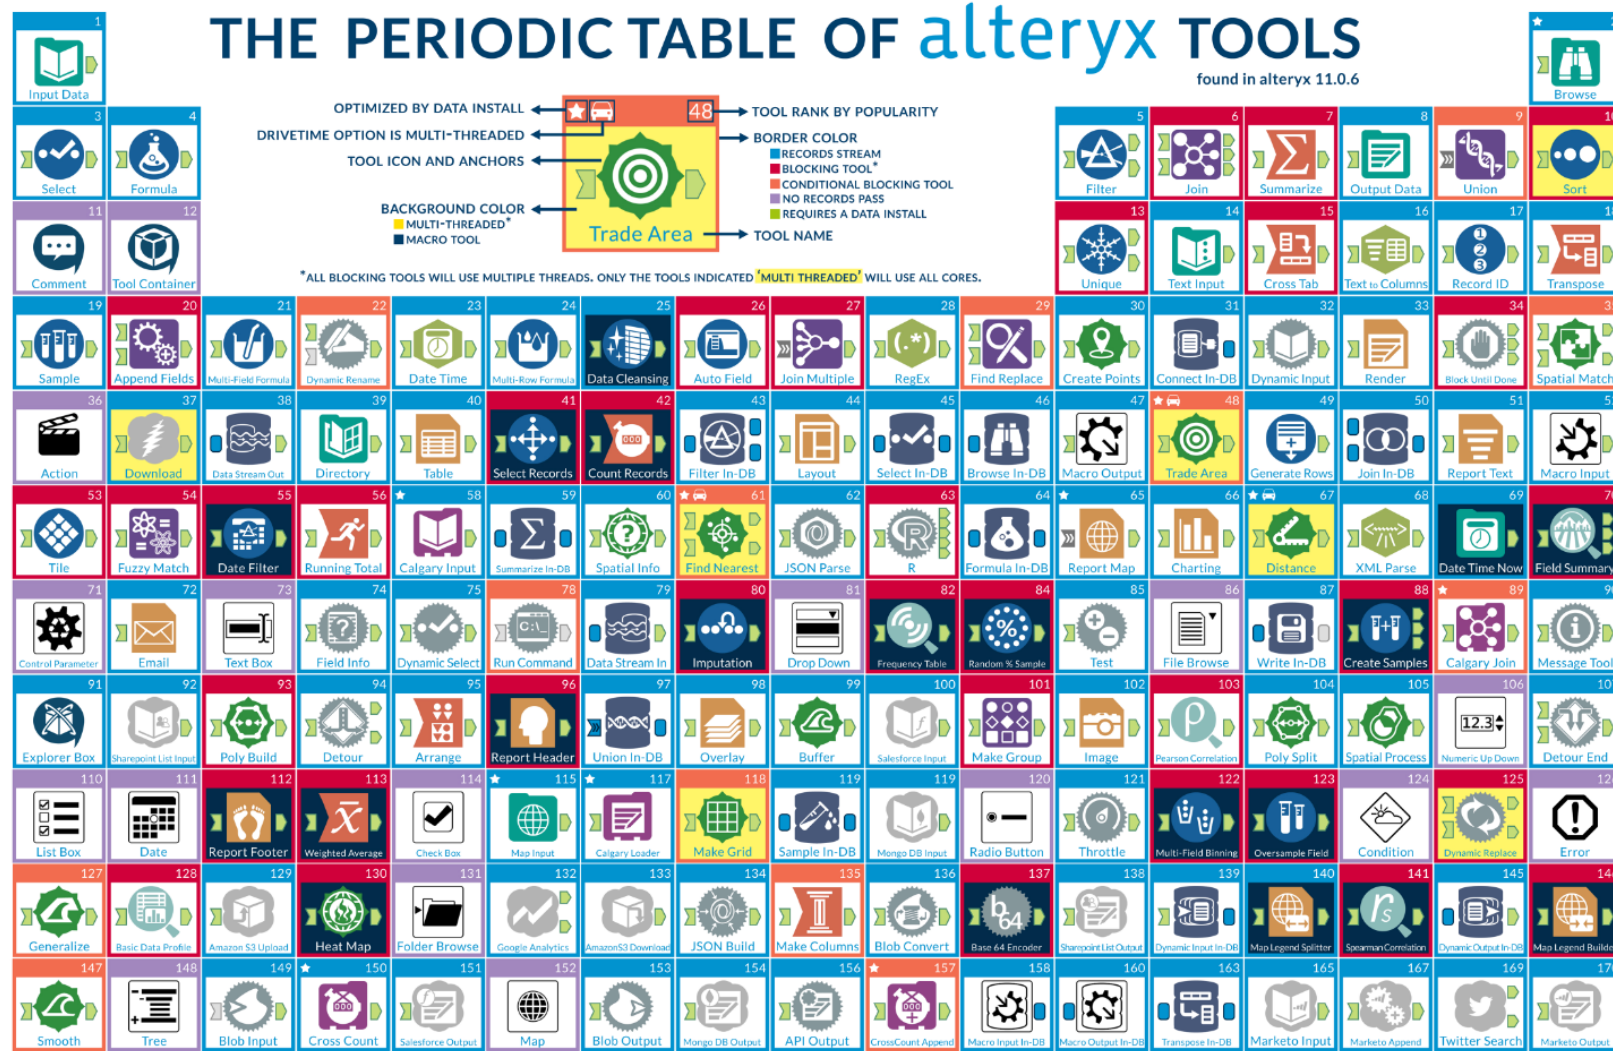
THE PERIODIC TABLE OF alteryx TOOLS
found in alteryx 11.0.6

OPTIMIZED BY DATA INSTALL
DRIVETIME OPTION IS MULTI-THREADED
TOOL ICON AND ANCHORS
BACKGROUND COLOR
MULTI-THREADED*
MACRO TOOL
48
TOOL RANK BY POPULARITY
BORDER COLOR
RECORDS STREAM
BLOCKING TOOL*
CONDITIONAL BLOCKING TOOL
NO RECORDS PASS
REQUIRES A DATA INSTALL
Trade Area
TOOL NAME
*ALL BLOCKING TOOLS WILL USE MULTIPLE THREADS. ONLY THE TOOLS INDICATED 'MULTI THREADED' WILL USE ALL CORES.

1 Input Data
Browse
3 Select
4 Formula
5 Filter
6 Join
7 Summarize
8 Output Data
9 Union
10 Sort
11 Comment
12 Tool Container
13 Unique
14 Text Input
15 Cross Tab
16 Text to Columns
17 Record ID
Transpose
19 Sample
20 Append Fields
21 Multi-Field Formula
22 Dynamic Rename
23 Date Time
24 Multi-Row Formula
25 Data Cleansing
26 Auto Field
27 Join Multiple
28 RegEx
29 Find Replace
30 Create Points
31 Connect In-DB
32 Dynamic Input
33 Render
34 Block Until Done
Spatial Match
36 Action
37 Download
38 Data Stream Out
39 Directory
40 Table
41 Select Records
42 Count Records
43 Filter In-DB
44 Layout
45 Select In-DB
46 Browse In-DB
47 Macro Output
48 Trade Area
49 Generate Rows
50 Join In-DB
51 Report Text
Macro Input
53 Tile
54 Fuzzy Match
55 Date Filter
56 Running Total
58 Calgary Input
59 Summarize In-DB
60 Spatial Info
61 Find Nearest
62 JSON Parse
63 R
64 Formula In-DB
65 Report Map
66 Charting
67 Distance
68 XML Parse
69 Date Time Now
Field Summary
71 Control Parameter
72 Email
73 Text Box
74 Field Info
75 Dynamic Select
78 Run Command
79 Data Stream In
80 Imputation
81 Drop Down
82 Frequency Table
84 Random % Sample
85 Test
86 File Browse
87 Write In-DB
88 Create Samples
89 Calgary Join
Message Tool
91 Explorer Box
92 Sharepoint List Input
93 Poly Build
94 Detour
95 Arrange
96 Report Header
97 Union In-DB
98 Overlay
99 Buffer
100 Salesforce Input
101 Make Group
102 Image
103 Pearson Correlation
104 Poly Split
105 Spatial Process
106 Numeric Up Down
Detour End
110 List Box
111 Date
112 Report Footer
113 Weighted Average
114 Check Box
115 Map Input
117 Calgary Loader
118 Make Grid
119 Sample In-DB
119 Mongo DB Input
120 Radio Button
121 Throttle
122 Multi-Field Binning
123 Oversample Field
124 Condition
125 Dynamic Replace
Error
127 Generalize
128 Basic Data Profile
129 Amazon S3 Upload
130 Heat Map
131 Folder Browse
132 Google Analytics
133 AmazonS3 Download
134 JSON Build
135 Make Columns
136 Blob Convert
137 Base 64 Encoder
138 Sharepoint List Output
139 Dynamic Input In-DB
140 Map Legend Splitter
141 Spearman Correlation
145 Dynamic Output In-DB
Map Legend Builder
147 Smooth
148 Tree
149 Blob Input
150 Cross Count
151 Salesforce Output
152 Map
153 Blob Output
154 Mongo DB Output
156 API Output
157 CrossCount Append
158 Macro Input In-DB
160 Macro Output In-DB
163 Transpose In-DB
165 Marketo Input
167 Marketo Append
169 Twitter Search
Marketo Output